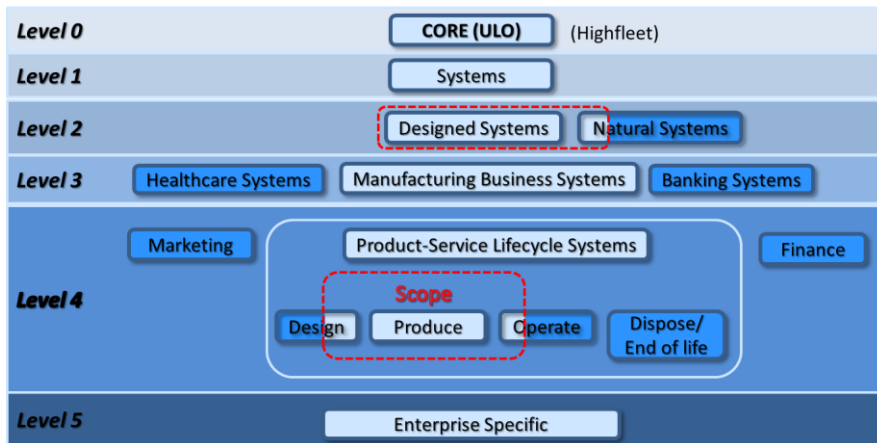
Level 0
CORE (ULO) (Highfleet)

Level 1
Systems

Level 2
Designed Systems
Natural Systems

Level 3
Healthcare Systems
Manufacturing Business Systems
Banking Systems

Level 4
Marketing
Product-Service Lifecycle Systems
Finance
Scope
Design
Produce
Operate
Dispose/ End of life

Level 5
Enterprise Specific